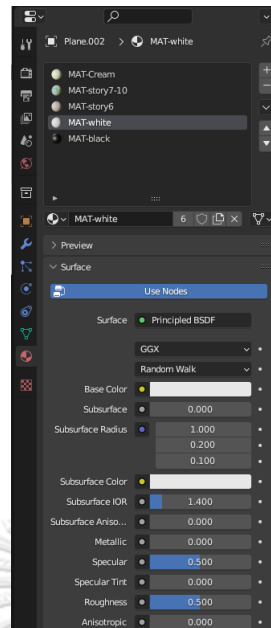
Plane.002 > MAT-white

MAT-Cream
MAT-story7-10
MAT-story6
MAT-white
MAT-black

MAT-white 6

> Preview

Surface

Use Nodes

Surface Principled BSDF

GGX
Random Walk

Base Color
Subsurface 0.000
Subsurface Radius 1.000
0.200
0.100

Subsurface Color
Subsurface IOR 1.400
Subsurface Aniso... 0.000
Metallic 0.000
Specular 0.500
Specular Tint 0.000
Roughness 0.500
Anisotropic 0.000